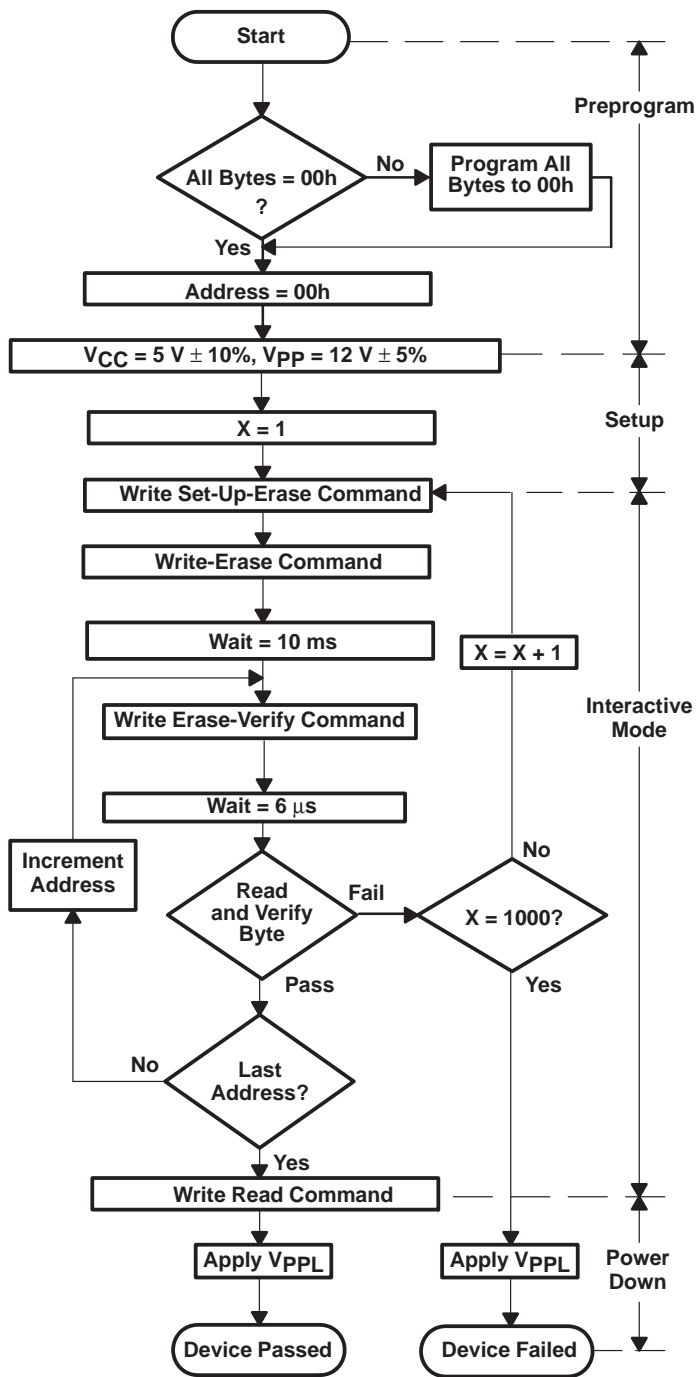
Start

Preprogram

All Bytes = 00h ?

No

Program All Bytes to 00h

Yes

Address = 00h

$V_{CC}$ = 5 V ± 10%, $V_{PP}$ = 12 V ± 5%

Setup

X = 1

Write Set-Up-Erase Command

Write-Erase Command

Wait = 10 ms

X = X + 1

Interactive Mode

Write Erase-Verify Command

Wait = 6 μs

Increment Address

Read and Verify Byte

Fail

No

X = 1000?

Yes

Pass

No

Last Address?

Yes

Write Read Command

Apply $V_{PPL}$

Apply $V_{PPL}$

Power Down

Device Passed

Device Failed